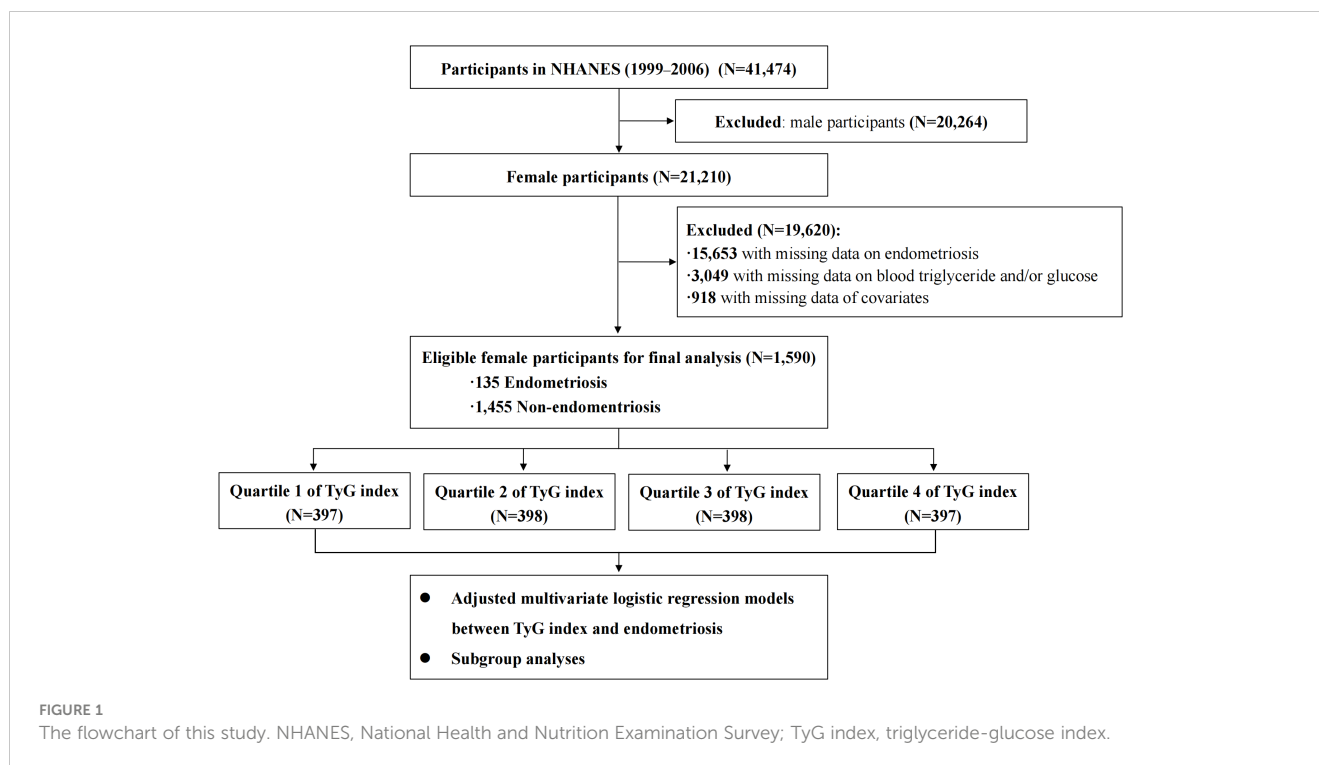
Participants in NHANES (1999–2006) (N=41,474)

Excluded: male participants (N=20,264)

Female participants (N=21,210)

Excluded (N=19,620):
·15,653 with missing data on endometriosis
·3,049 with missing data on blood triglyceride and/or glucose
·918 with missing data of covariates

Eligible female participants for final analysis (N=1,590)
·135 Endometriosis
·1,455 Non-endomentriosis

Quartile 1 of TyG index (N=397)

Quartile 2 of TyG index (N=398)

Quartile 3 of TyG index (N=398)

Quartile 4 of TyG index (N=397)

● Adjusted multivariate logistic regression models between TyG index and endometriosis
● Subgroup analyses

FIGURE 1
The flowchart of this study. NHANES, National Health and Nutrition Examination Survey; TyG index, triglyceride-glucose index.